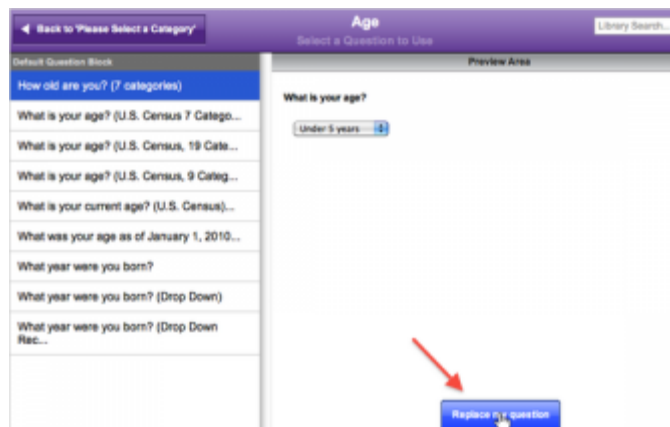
Back to 'Please Select a Category'

Age
Select a Question to Use

Library Search...

Default Question Block

How old are you? (7 categories)

What is your age? (U.S. Census 7 Catego...

What is your age? (U.S. Census, 19 Cate...

What is your age? (U.S. Census, 9 Categ...

What is your current age? (U.S. Census)...

What was your age as of January 1, 2010...

What year were you born?

What year were you born? (Drop Down)

What year were you born? (Drop Down Rec...

Preview Area

What is your age?

Under 5 years

Replace my question